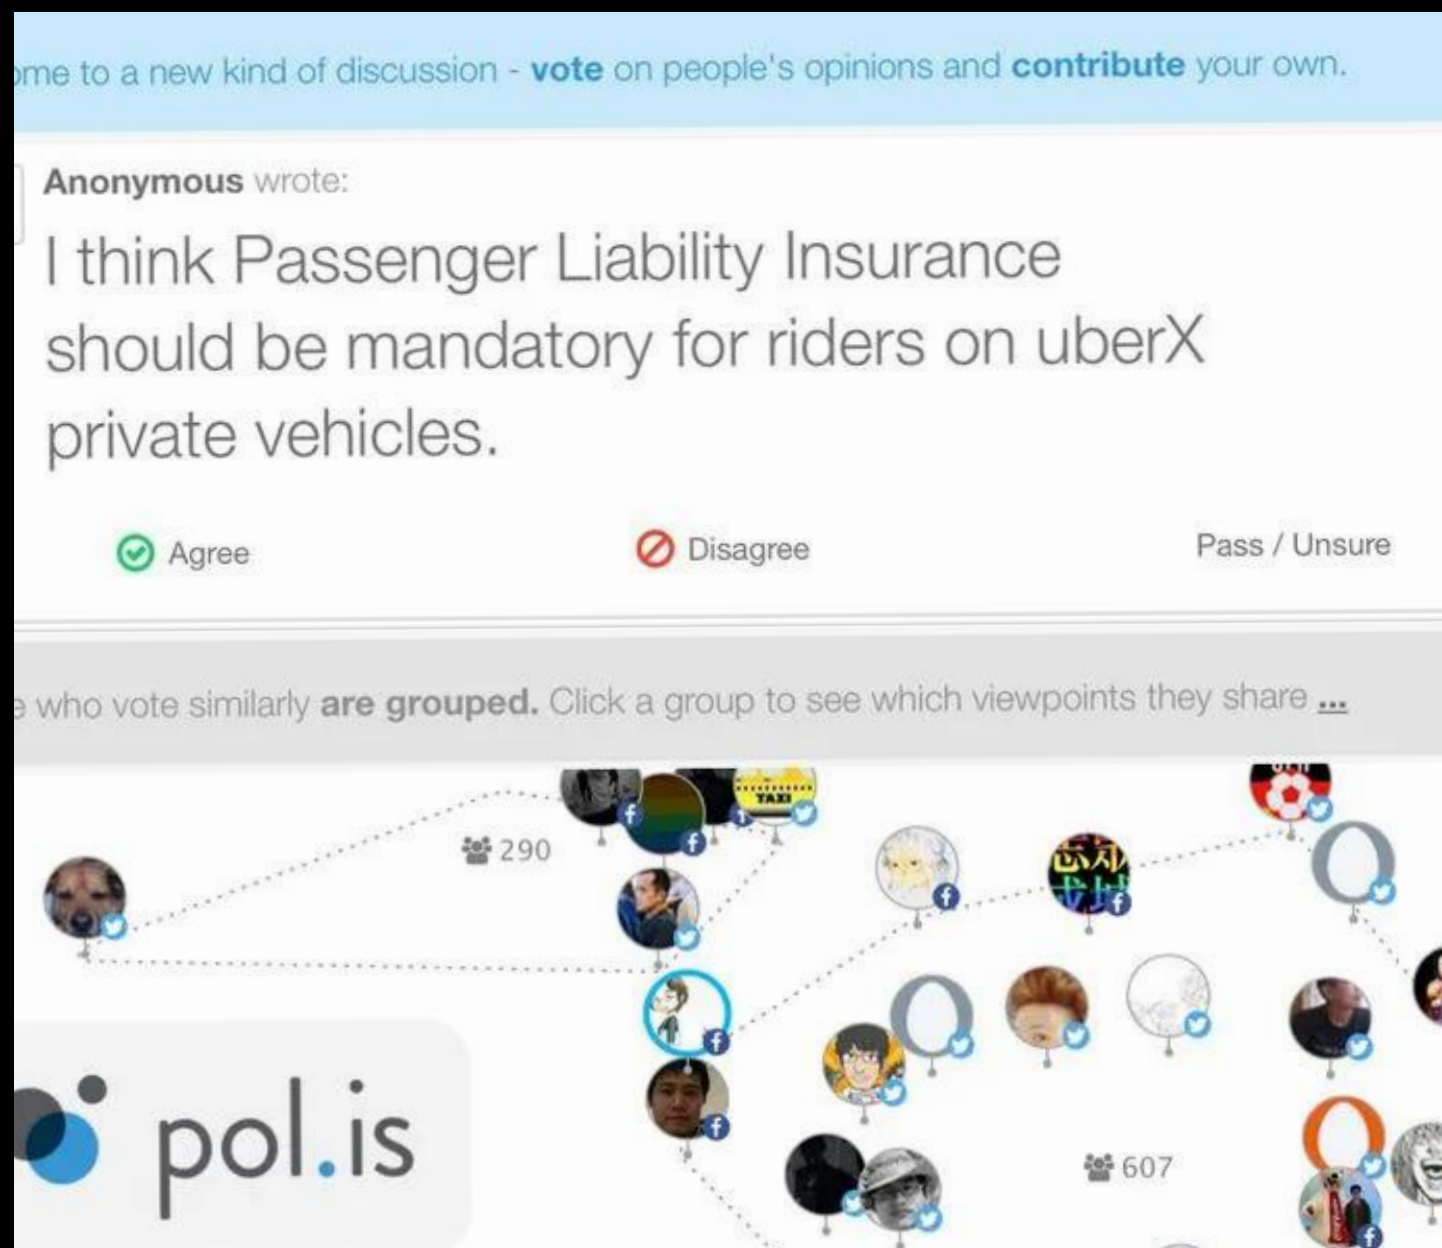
ome to a new kind of discussion - **vote** on people's opinions and **contribute** your own.

**Anonymous** wrote:

I think Passenger Liability Insurance should be mandatory for riders on uberX private vehicles.

Agree

Disagree

Pass / Unsure

e who vote similarly **are grouped.** Click a group to see which viewpoints they share ...

290

607

pol.is